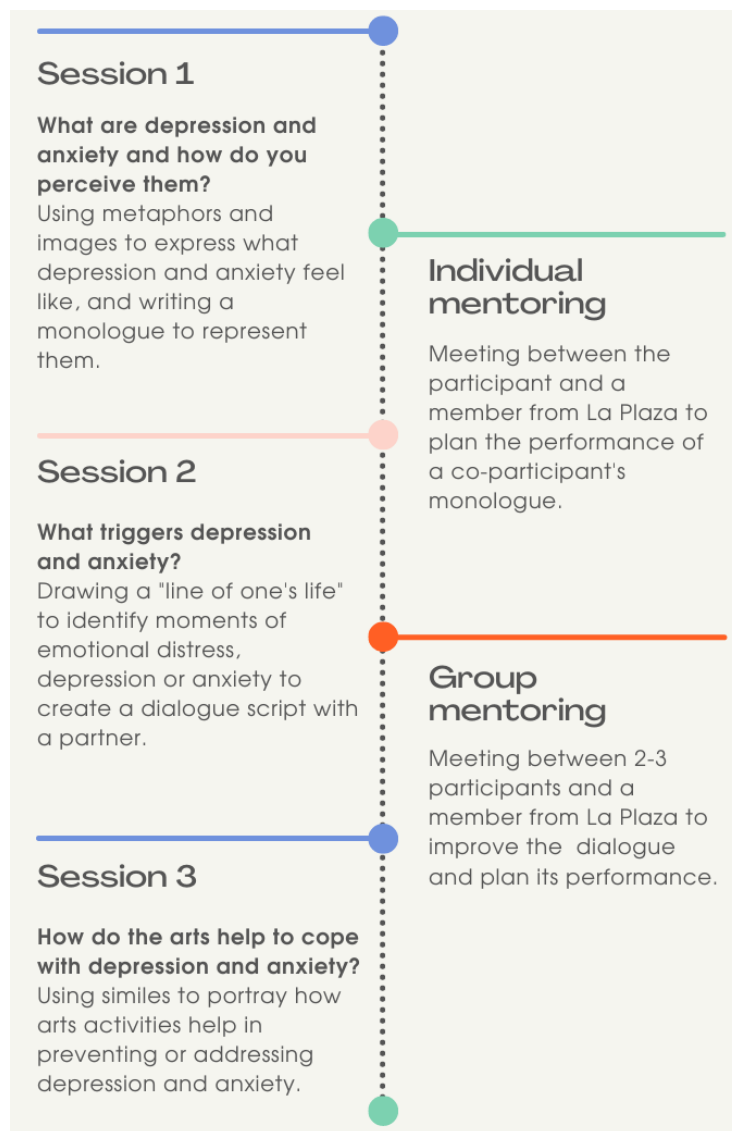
Session 1

**What are depression and anxiety and how do you perceive them?**
Using metaphors and images to express what depression and anxiety feel like, and writing a monologue to represent them.

Individual mentoring

Meeting between the participant and a member from La Plaza to plan the performance of a co-participant's monologue.

Session 2

**What triggers depression and anxiety?**
Drawing a "line of one's life" to identify moments of emotional distress, depression or anxiety to create a dialogue script with a partner.

Group mentoring

Meeting between 2-3 participants and a member from La Plaza to improve the dialogue and plan its performance.

Session 3

**How do the arts help to cope with depression and anxiety?**
Using similes to portray how arts activities help in preventing or addressing depression and anxiety.